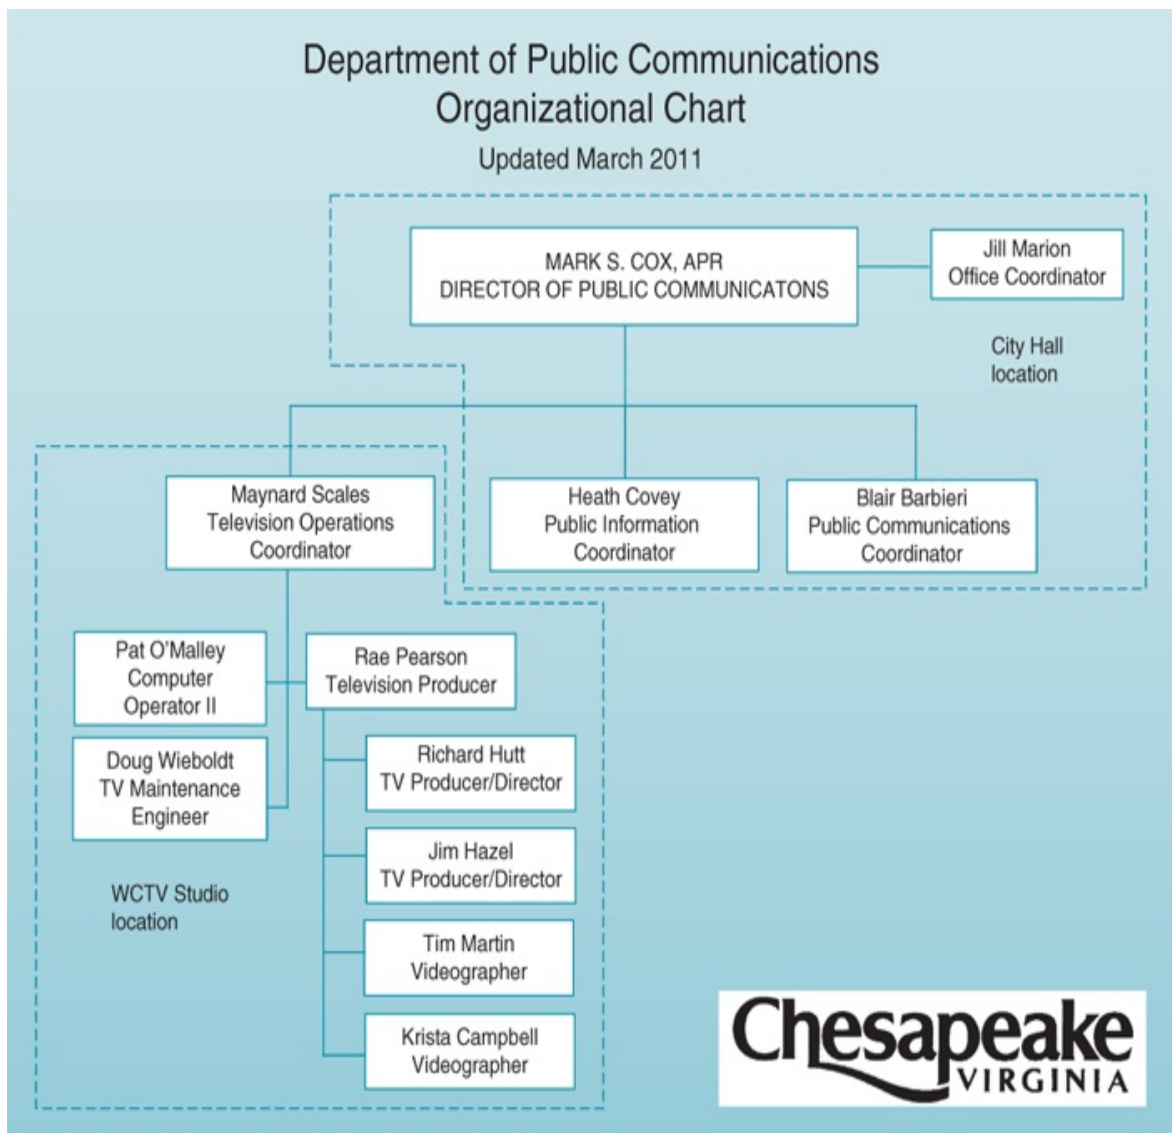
Department of Public Communications
Organizational Chart

Updated March 2011

MARK S. COX, APR
DIRECTOR OF PUBLIC COMMUNICATONS

Jill Marion
Office Coordinator

City Hall
location

Maynard Scales
Television Operations
Coordinator

Heath Covey
Public Information
Coordinator

Blair Barbieri
Public Communications
Coordinator

Pat O'Malley
Computer
Operator II

Rae Pearson
Television Producer

Doug Wieboldt
TV Maintenance
Engineer

Richard Hutt
TV Producer/Director

Jim Hazel
TV Producer/Director

Tim Martin
Videographer

Krista Campbell
Videographer

WCTV Studio
location

Chesapeake
VIRGINIA